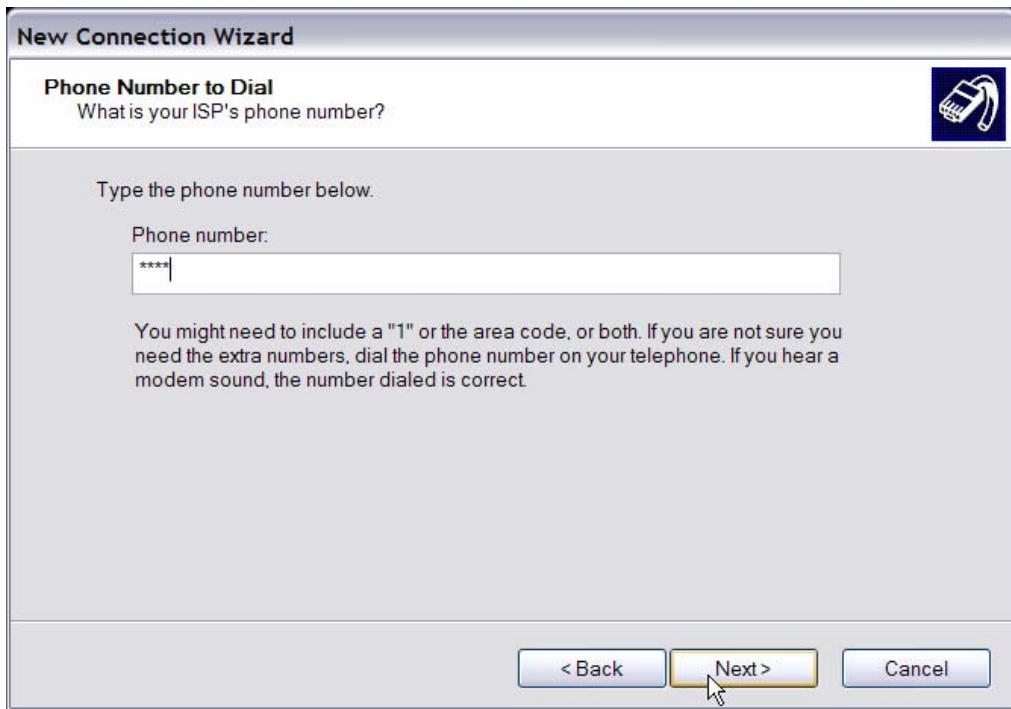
New Connection Wizard

Phone Number to Dial
What is your ISP's phone number?

Type the phone number below.

Phone number:

****

You might need to include a "1" or the area code, or both. If you are not sure you need the extra numbers, dial the phone number on your telephone. If you hear a modem sound, the number dialed is correct.

< Back | Next > | Cancel